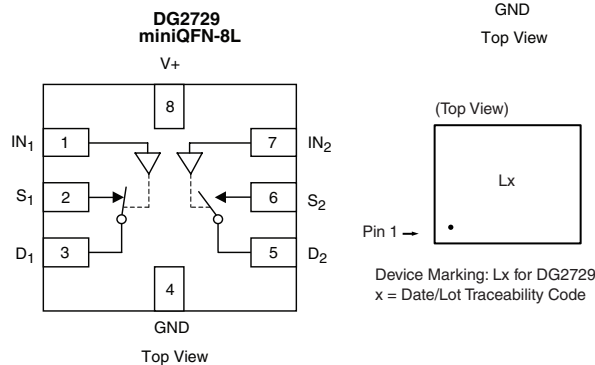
DG2729
miniQFN-8L

GND

Top View

V+

8

$IN_1$ 1

7 $IN_2$

$S_1$ 2

6 $S_2$

$D_1$ 3

5 $D_2$

4

GND

Top View

(Top View)

Lx

Pin 1 →

Device Marking: Lx for DG2729
x = Date/Lot Traceability Code